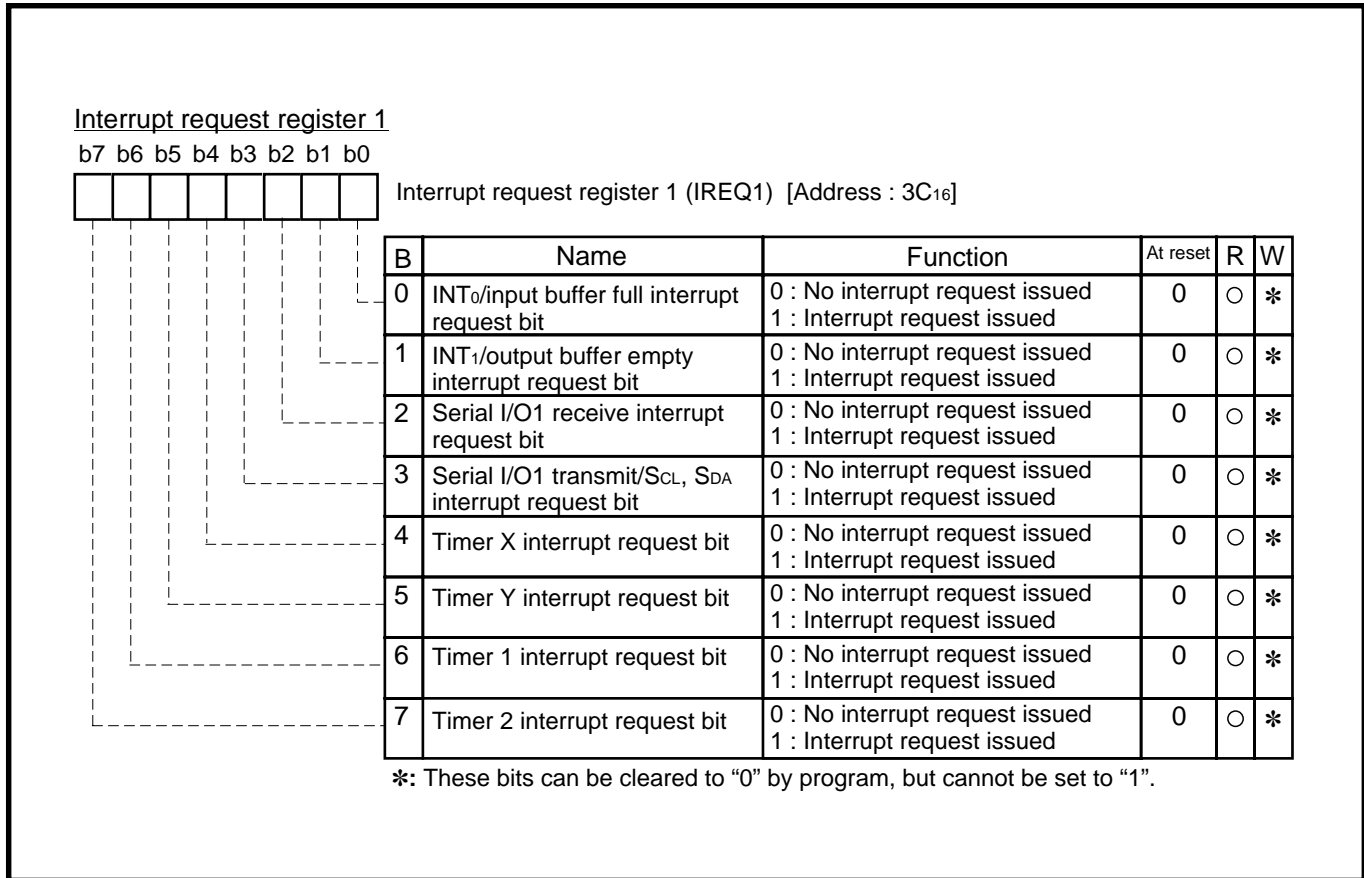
Interrupt request register 1

b7 b6 b5 b4 b3 b2 b1 b0

Interrupt request register 1 (IREQ1) [Address : $3C_{16}$]

| B | Name | Function | At reset | R | W |
|---|---|---|---|---|---|
| 0 | $INT_0$/input buffer full interrupt request bit | 0 : No interrupt request issued 1 : Interrupt request issued | 0 | ○ | ✻ |
| 1 | $INT_1$/output buffer empty interrupt request bit | 0 : No interrupt request issued 1 : Interrupt request issued | 0 | ○ | ✻ |
| 2 | Serial I/O1 receive interrupt request bit | 0 : No interrupt request issued 1 : Interrupt request issued | 0 | ○ | ✻ |
| 3 | Serial I/O1 transmit/$S_{CL}$, $S_{DA}$ interrupt request bit | 0 : No interrupt request issued 1 : Interrupt request issued | 0 | ○ | ✻ |
| 4 | Timer X interrupt request bit | 0 : No interrupt request issued 1 : Interrupt request issued | 0 | ○ | ✻ |
| 5 | Timer Y interrupt request bit | 0 : No interrupt request issued 1 : Interrupt request issued | 0 | ○ | ✻ |
| 6 | Timer 1 interrupt request bit | 0 : No interrupt request issued 1 : Interrupt request issued | 0 | ○ | ✻ |
| 7 | Timer 2 interrupt request bit | 0 : No interrupt request issued 1 : Interrupt request issued | 0 | ○ | ✻ |

✻: These bits can be cleared to “0” by program, but cannot be set to “1”.